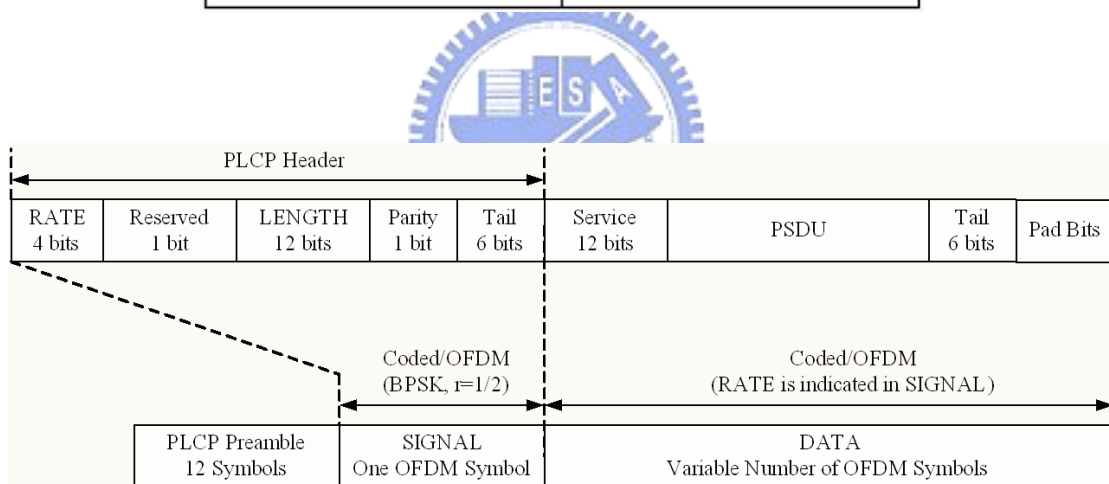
PLCP Header

| RATE 4 bits | Reserved 1 bit | LENGTH 12 bits | Parity 1 bit | Tail 6 bits | Service 12 bits | PSDU | Tail 6 bits | Pad Bits |
|---|---|---|---|---|---|---|---|---|

Coded/OFDM (BPSK, r=1/2)

Coded/OFDM (RATE is indicated in SIGNAL)

| PLCP Preamble 12 Symbols | SIGNAL One OFDM Symbol | DATA Variable Number of OFDM Symbols |
|---|---|---|